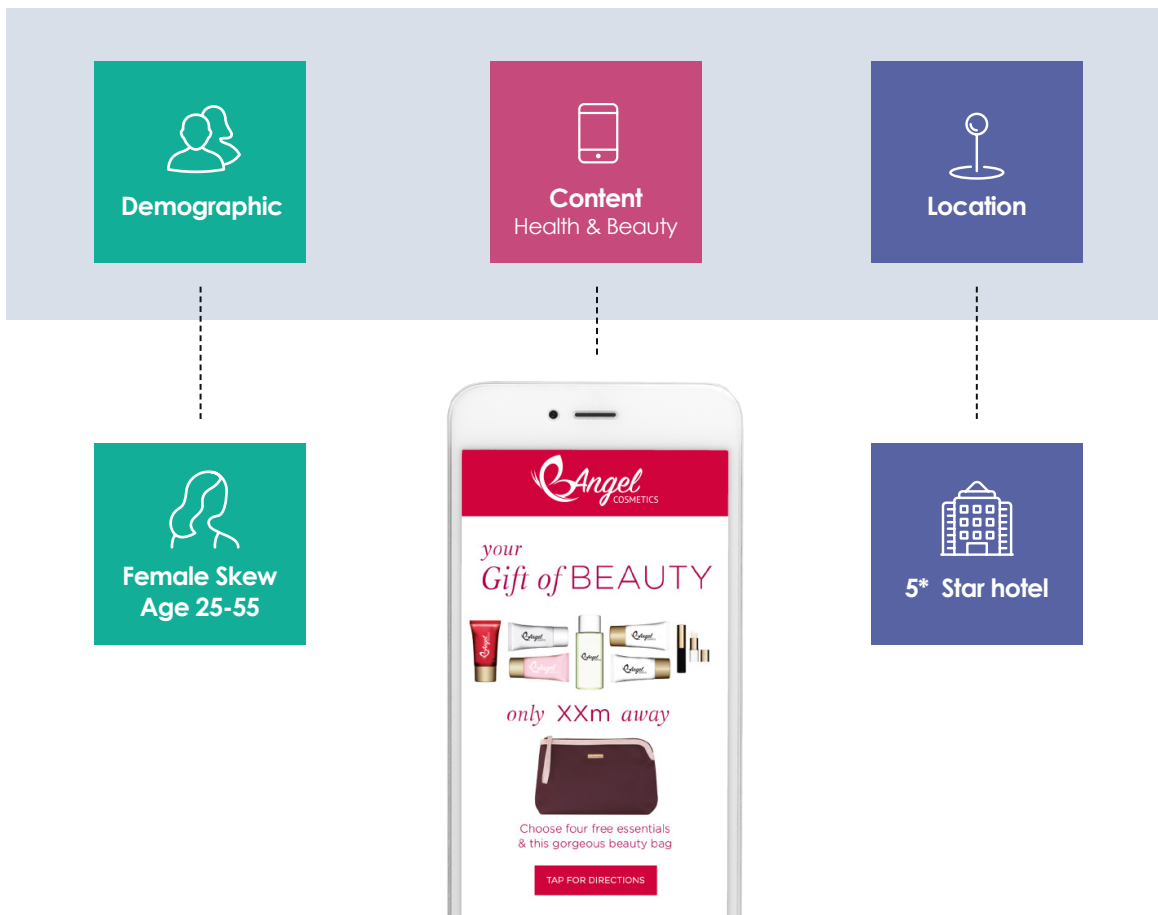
Demographic

Content
Health & Beauty

Location

Female Skew
Age 25-55

Angel
COSMETICS

your
Gift of BEAUTY

only XXm away

Choose four free essentials
& this gorgeous beauty bag

TAP FOR DIRECTIONS

5* Star hotel